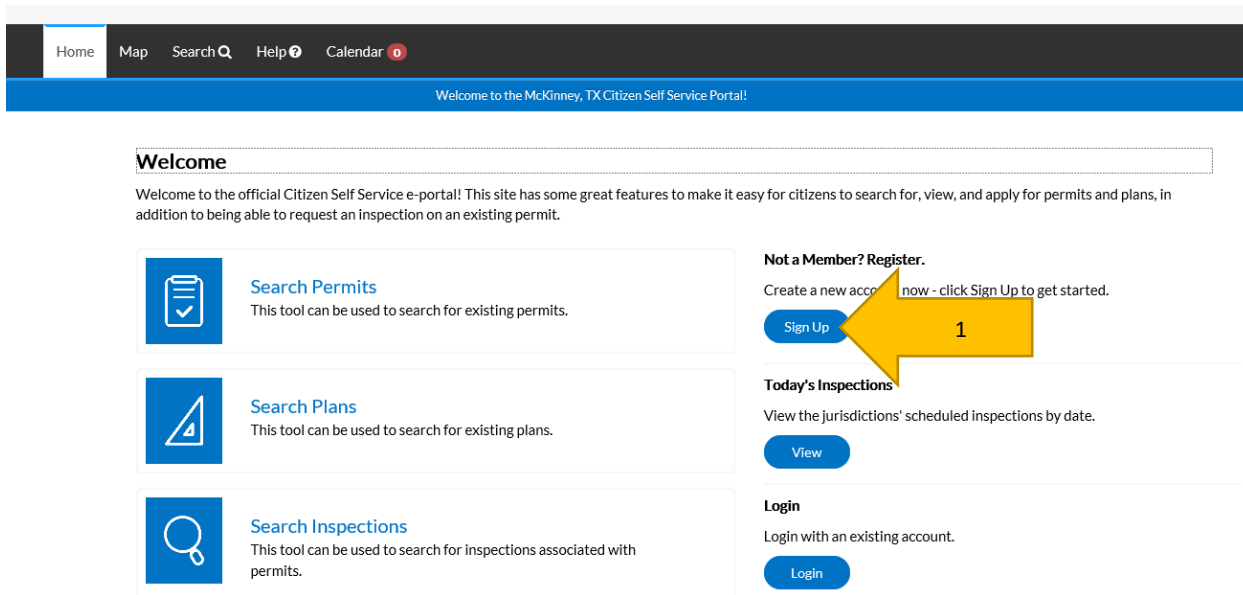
Home Map Search Help Calendar 0

Welcome to the McKinney, TX Citizen Self Service Portal!

Welcome

Welcome to the official Citizen Self Service e-portal! This site has some great features to make it easy for citizens to search for, view, and apply for permits and plans, in addition to being able to request an inspection on an existing permit.

Search Permits
This tool can be used to search for existing permits.

Search Plans
This tool can be used to search for existing plans.

Search Inspections
This tool can be used to search for inspections associated with permits.

Not a Member? Register.

Create a new acco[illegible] now - click Sign Up to get started.

Sign Up

1

Today's Inspections

View the jurisdictions' scheduled inspections by date.

View

Login

Login with an existing account.

Login